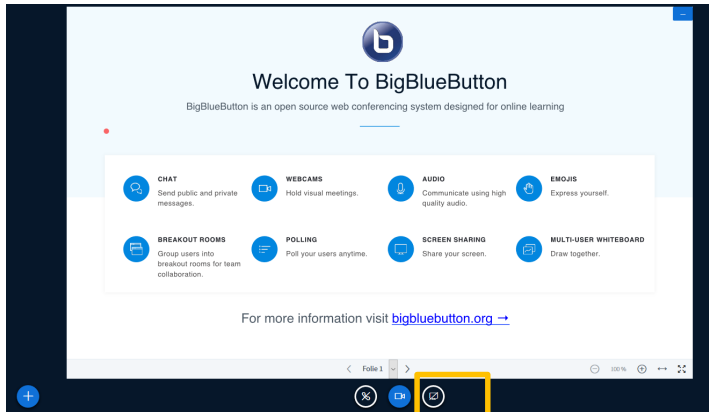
Welcome To BigBlueButton

BigBlueButton is an open source web conferencing system designed for online learning

CHAT
Send public and private messages.

WEBCAMS
Hold visual meetings.

AUDIO
Communicate using high quality audio.

EMOJIS
Express yourself.

BREAKOUT ROOMS
Group users into breakout rooms for team collaboration.

POLLING
Poll your users anytime.

SCREEN SHARING
Share your screen.

MULTI-USER WHITEBOARD
Draw together.

For more information visit bigbluebutton.org →

Folie 1

100%